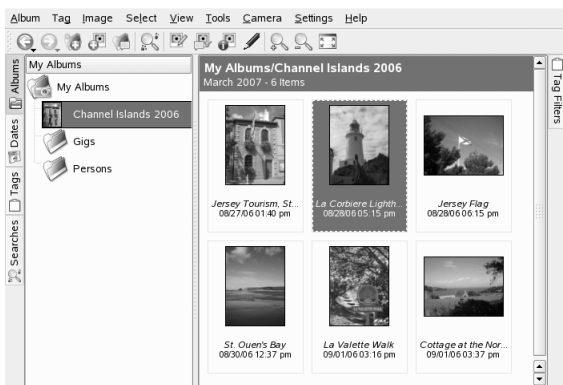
Album Tag Image Select View Tools Camera Settings Help

Albums
Dates
Tags
Searches

My Albums
My Albums
Channel Islands 2006
Gigs
Persons

My Albums/Channel Islands 2006
March 2007 - 6 Items

Jersey Tourism, St...
08/27/06 01:40 pm

La Corbiere Lighth...
08/28/06 05:15 pm

Jersey Flag
08/28/06 06:15 pm

St. Ouen's Bay
08/30/06 12:37 pm

La Valette Walk
09/01/06 03:16 pm

Cottage at the Nor...
09/01/06 03:37 pm

Tag Filters